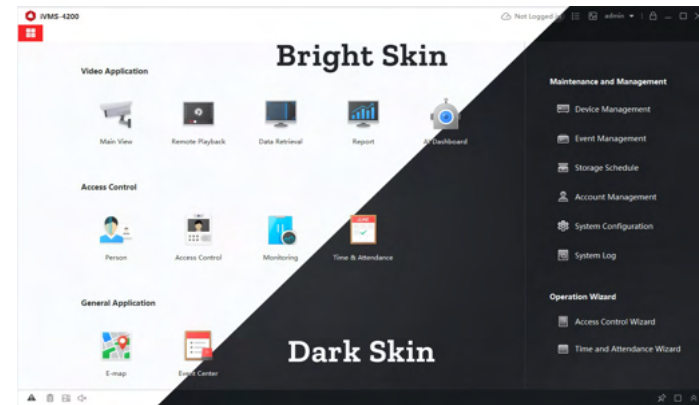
iVMS-4200

Not Logged in | admin

Bright Skin

Video Application

Main View

Remote Playback

Data Retrieval

Report

AI Dashboard

Access Control

Person

Access Control

Monitoring

Time & Attendance

General Application

E-map

Event Center

Maintenance and Management

Device Management

Event Management

Storage Schedule

Account Management

System Configuration

System Log

Operation Wizard

Access Control Wizard

Time and Attendance Wizard

Dark Skin